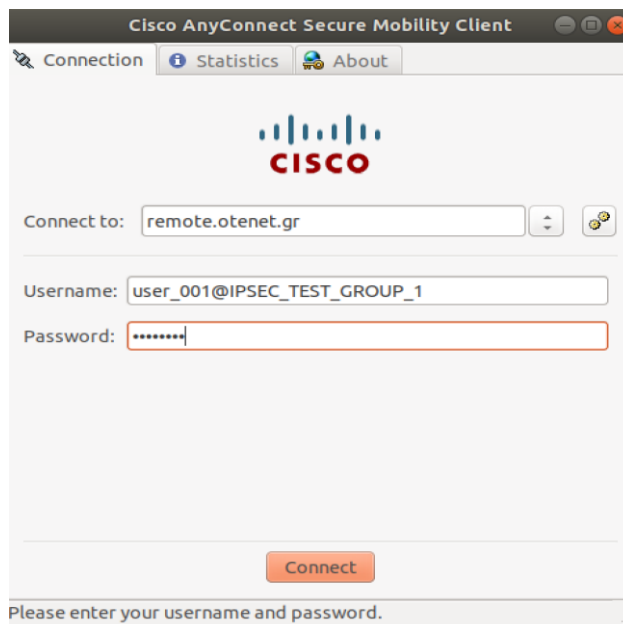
Cisco AnyConnect Secure Mobility Client

Connection | Statistics | About

CISCO

Connect to: remote.otenet.gr

Username: user_001@IPSEC_TEST_GROUP_1

Password: ••••••••

Connect

Please enter your username and password.